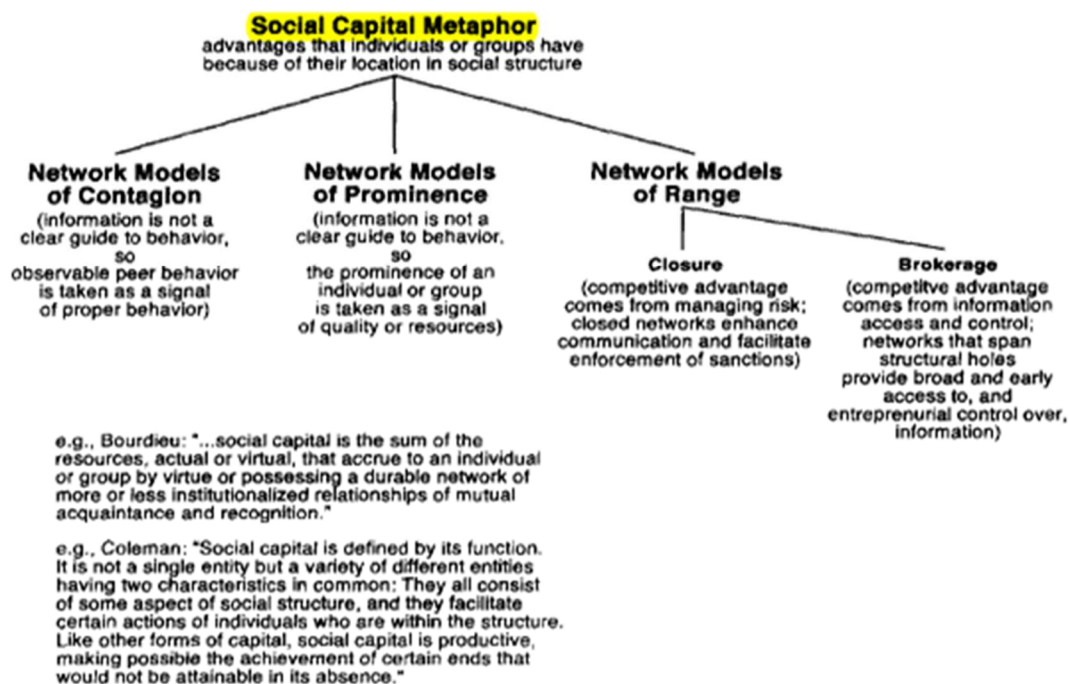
Social Capital Metaphor
advantages that individuals or groups have because of their location in social structure

Network Models of Contagion
(information is not a clear guide to behavior, so observable peer behavior is taken as a signal of proper behavior)

Network Models of Prominence
(information is not a clear guide to behavior, so the prominence of an individual or group is taken as a signal of quality or resources)

Network Models of Range

Closure
(competitive advantage comes from managing risk; closed networks enhance communication and facilitate enforcement of sanctions)

Brokerage
(competitive advantage comes from information access and control; networks that span structural holes provide broad and early access to, and entreprenurial control over, information)

e.g., Bourdieu: "...social capital is the sum of the resources, actual or virtual, that accrue to an individual or group by virtue or possessing a durable network of more or less institutionalized relationships of mutual acquaintance and recognition."

e.g., Coleman: "Social capital is defined by its function. It is not a single entity but a variety of different entities having two characteristics in common: They all consist of some aspect of social structure, and they facilitate certain actions of individuals who are within the structure. Like other forms of capital, social capital is productive, making possible the achievement of certain ends that would not be attainable in its absence."